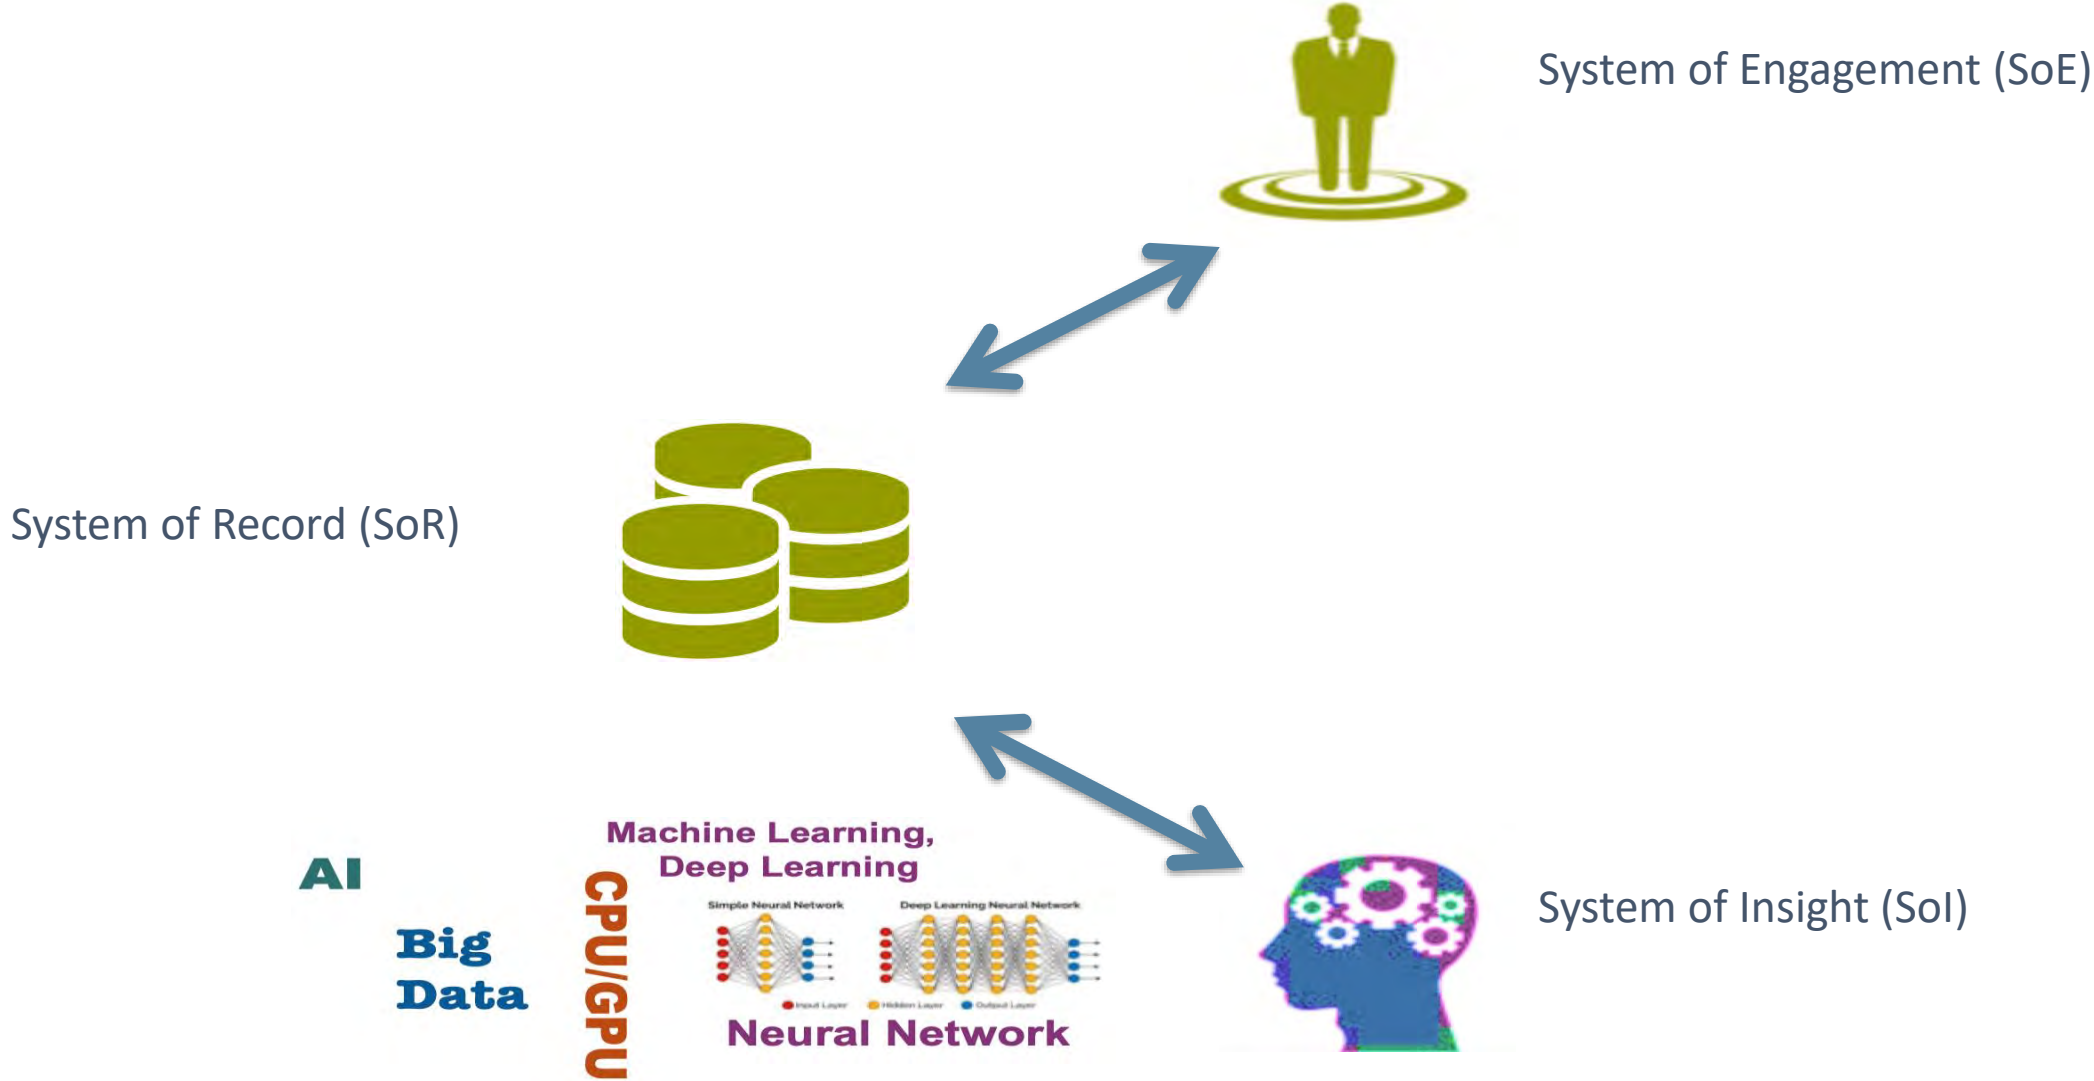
System of Engagement (SoE)

System of Record (SoR)

Machine Learning, Deep Learning

AI

Big Data

CPU/GPU

Simple Neural Network

Deep Learning Neural Network

Input Layer

Hidden Layer

Output Layer

Neural Network

System of Insight (SoI)